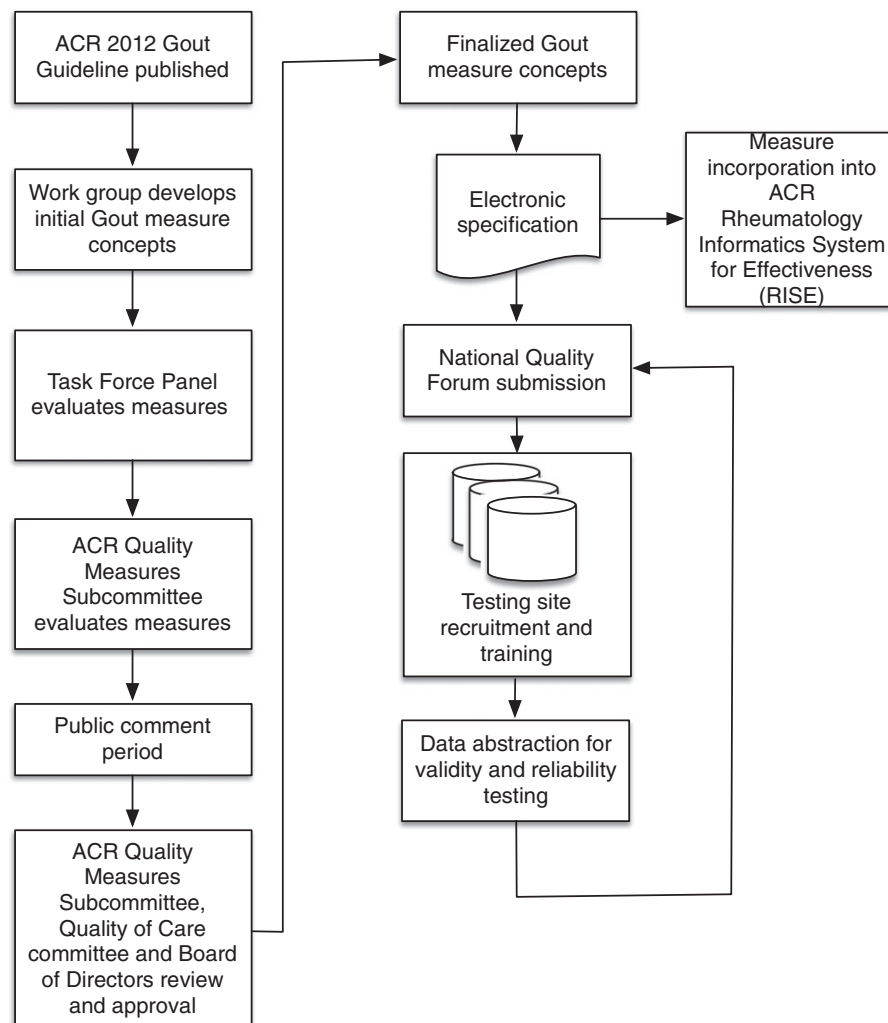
ACR 2012 Gout Guideline published

Work group develops initial Gout measure concepts

Task Force Panel evaluates measures

ACR Quality Measures Subcommittee evaluates measures

Public comment period

ACR Quality Measures Subcommittee, Quality of Care committee and Board of Directors review and approval

Finalized Gout measure concepts

Electronic specification

Measure incorporation into ACR Rheumatology Informatics System for Effectiveness (RISE)

National Quality Forum submission

Testing site recruitment and training

Data abstraction for validity and reliability testing